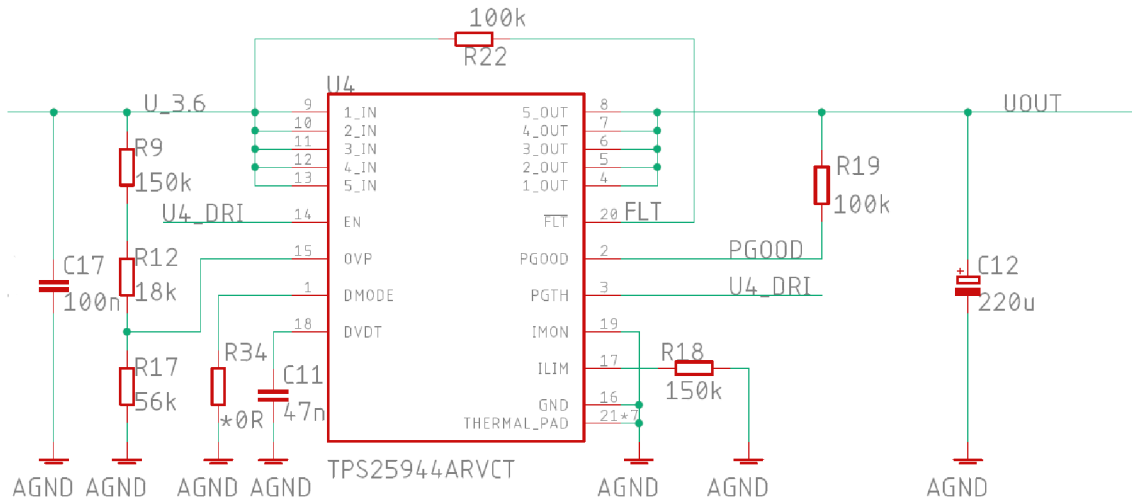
100k
R22
U4
U_3.6
9 1_IN
10 2_IN
11 3_IN
12 4_IN
13 5_IN
14 EN
15 OVP
1 DMODE
18 DVDT
5_OUT 8
4_OUT 7
3_OUT 6
2_OUT 5
1_OUT 4
FLT 20 FLT
PGOOD 2
PGTH 3
IMON 19
ILIM 17
GND 16
THERMAL_PAD 21*7
UOUT
R9
150k
U4_DRI
C17
100n
R12
18k
R17
56k
R34
*0R
C11
47n
R19
100k
PGOOD
U4_DRI
C12
220u
R18
150k
TPS25944ARVCT
AGND AGND AGND AGND AGND AGND AGND